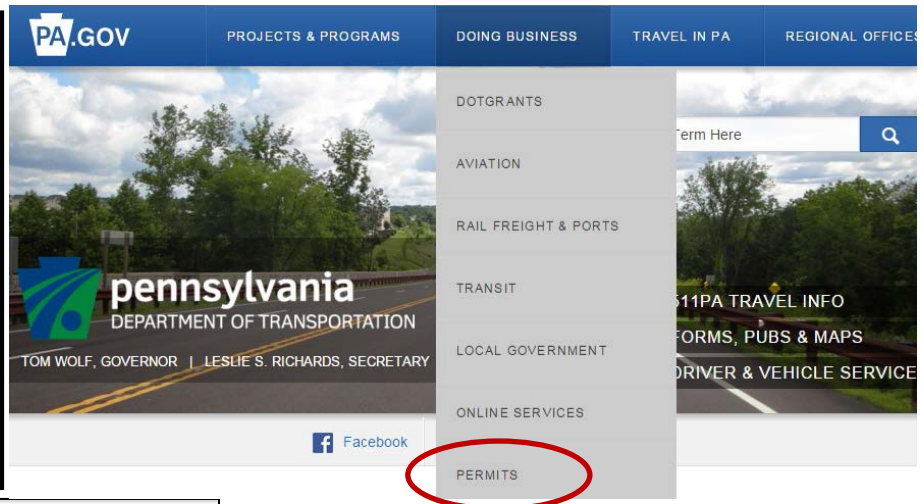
PA.GOV

PROJECTS & PROGRAMS

DOING BUSINESS

TRAVEL IN PA

REGIONAL OFFICES

DOTGRANTS

AVIATION

RAIL FREIGHT & PORTS

TRANSIT

LOCAL GOVERNMENT

ONLINE SERVICES

PERMITS

Term Here

pennsylvania
DEPARTMENT OF TRANSPORTATION

TOM WOLF, GOVERNOR | LESLIE S. RICHARDS, SECRETARY

511PA TRAVEL INFO

FORMS, PUBS & MAPS

DRIVER & VEHICLE SERVICE

Facebook